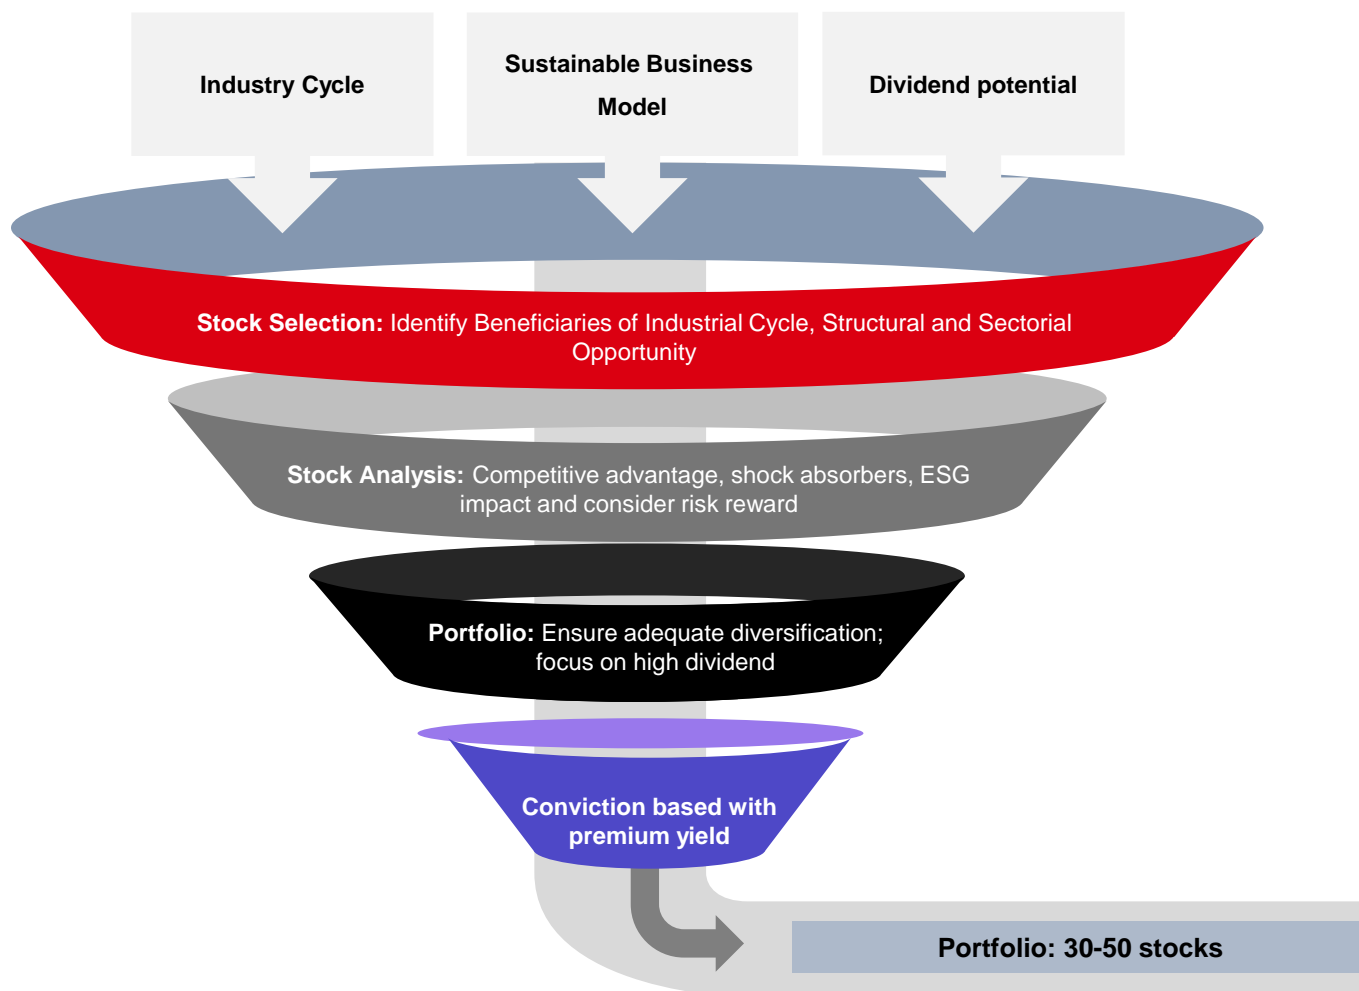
Industry Cycle

Sustainable Business Model

Dividend potential

Stock Selection: Identify Beneficiaries of Industrial Cycle, Structural and Sectorial Opportunity

Stock Analysis: Competitive advantage, shock absorbers, ESG impact and consider risk reward

Portfolio: Ensure adequate diversification; focus on high dividend

Conviction based with premium yield

Portfolio: 30-50 stocks